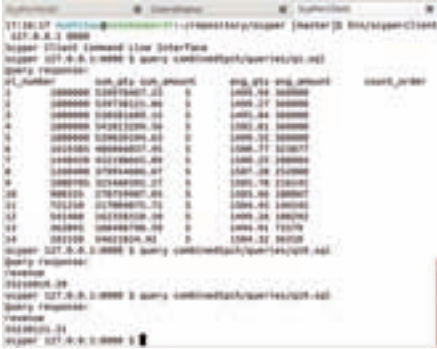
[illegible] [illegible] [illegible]

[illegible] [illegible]:~/repository/sqpper [master]$ bin/sqpperClient 127.0.0.1:8080
Sqpper Client Command Line Interface
Sqpper 127.0.0.1:8080 $ query combined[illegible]/queries/q1.sql
Query response:
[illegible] sum_qty sum_amount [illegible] avg_qty avg_amount count_order
1 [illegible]
2 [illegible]
3 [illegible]
4 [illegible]
5 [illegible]
6 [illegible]
7 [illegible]
8 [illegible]
9 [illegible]
10 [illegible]
11 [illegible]
12 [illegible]
13 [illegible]
14 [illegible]
Sqpper 127.0.0.1:8080 $ query combined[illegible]/queries/q14.sql
Query response:
revenue
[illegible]
Sqpper 127.0.0.1:8080 $ query combined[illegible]/queries/q19.sql
Query response:
revenue
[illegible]
Sqpper 127.0.0.1:8080 $